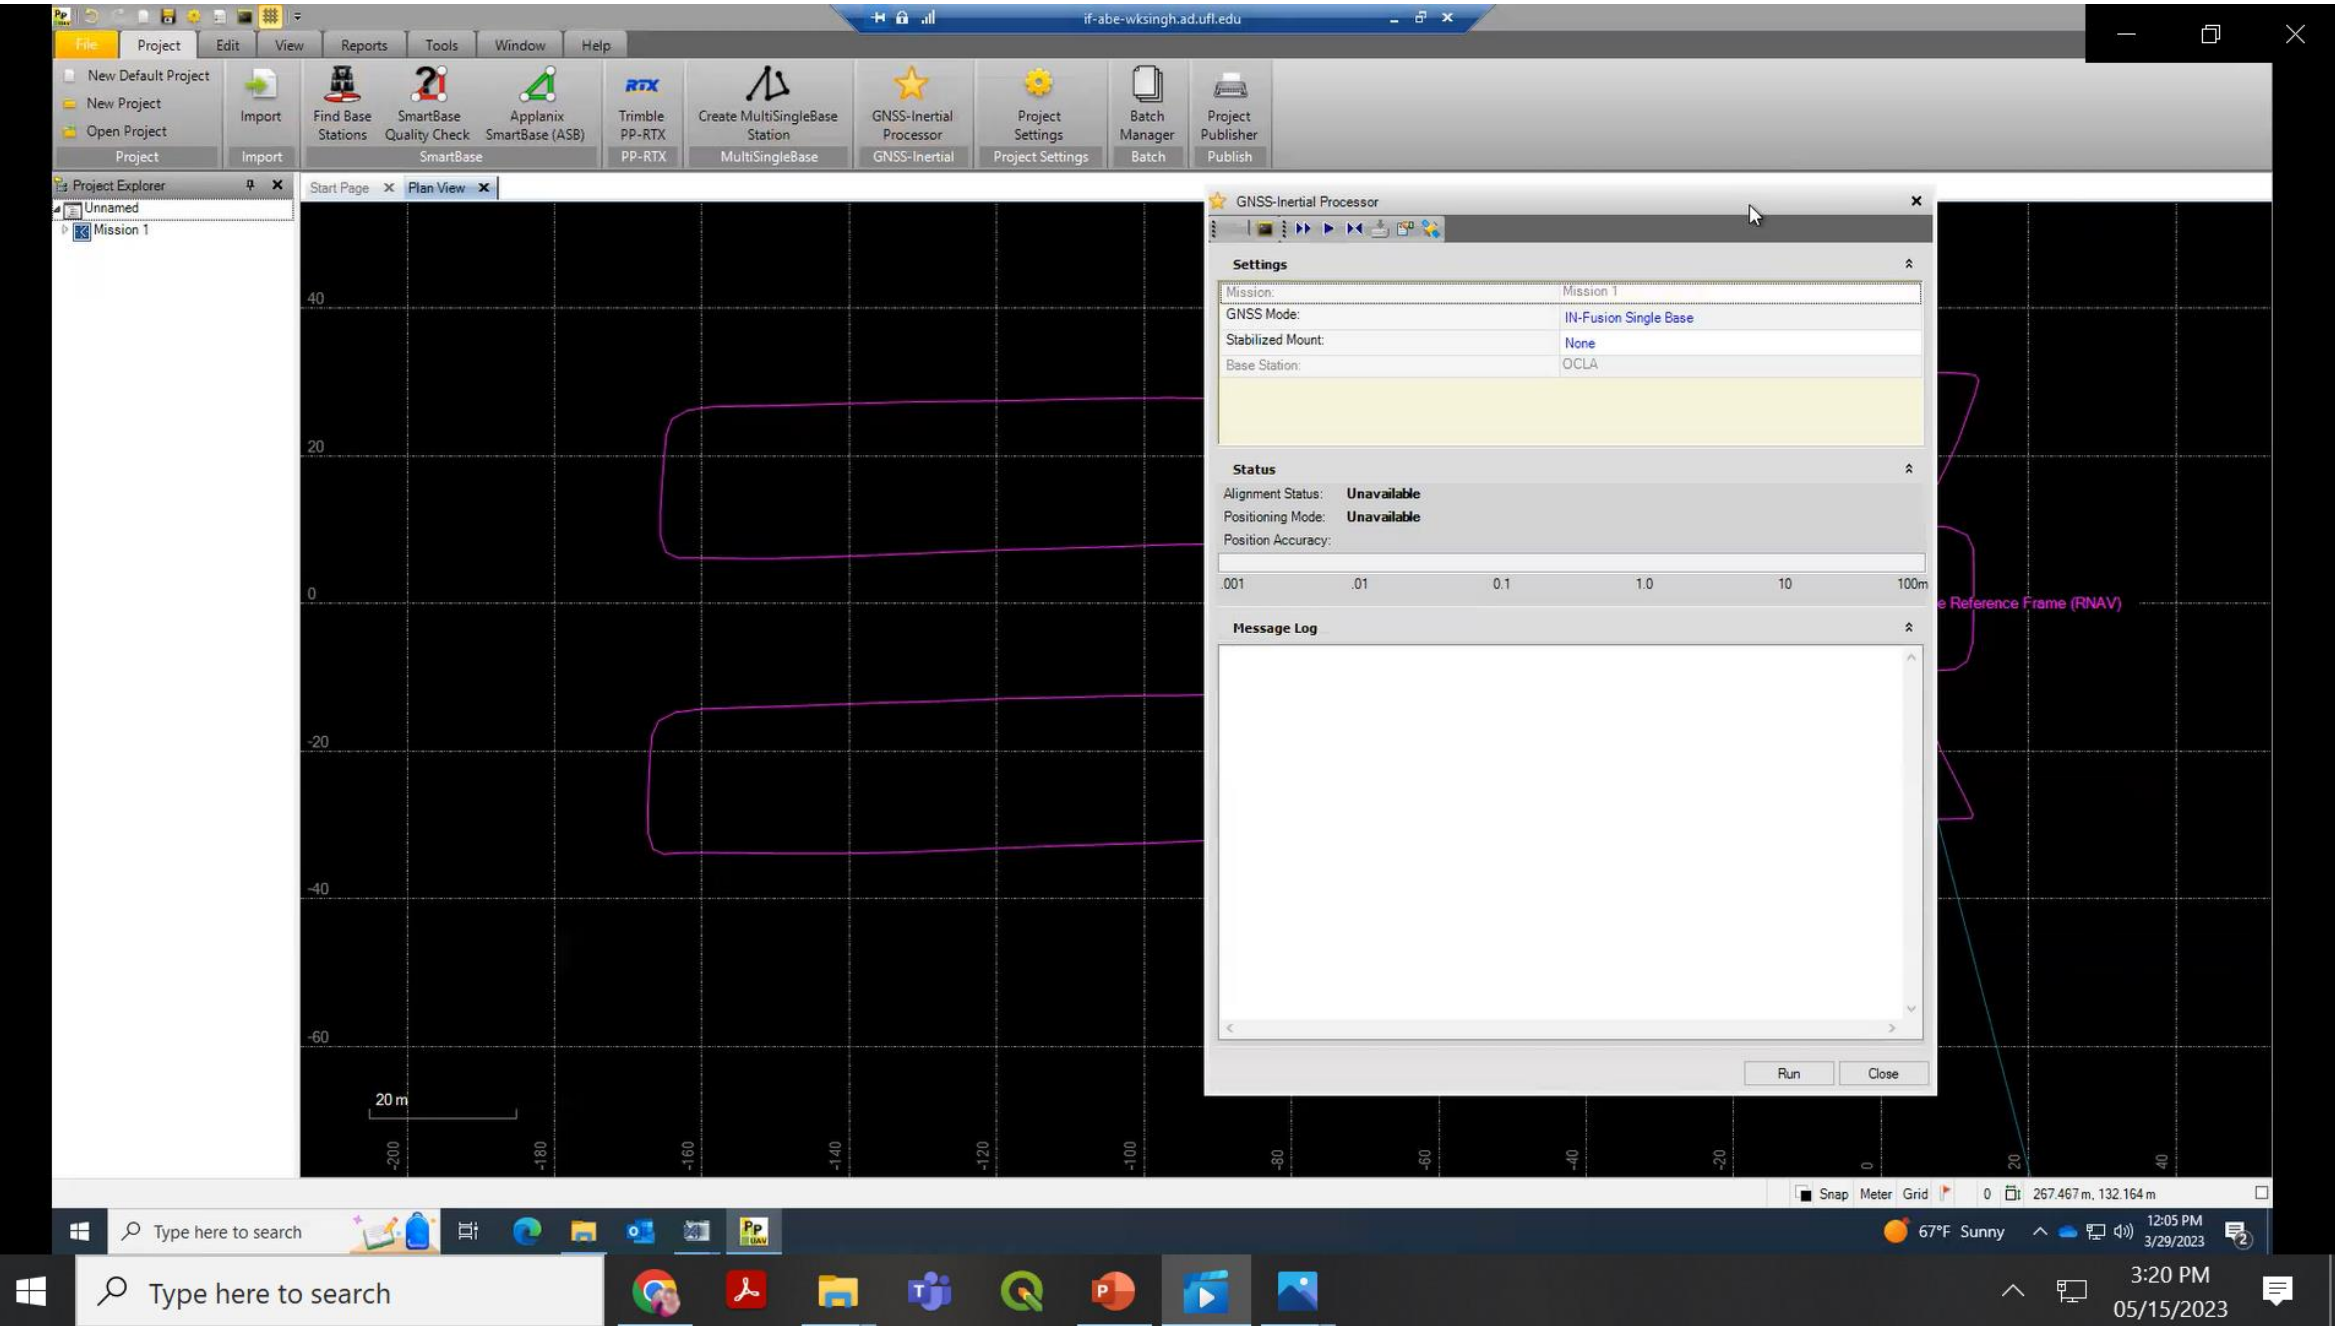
if-abe-wksingh.ad.ufl.edu

File | Project | Edit | View | Reports | Tools | Window | Help

New Default Project
New Project
Open Project
Project

Import
Import

Find Base Stations
SmartBase Quality Check
Applanix SmartBase (ASB)
SmartBase

RTX
Trimble PP-RTX
PP-RTX

Create MultiSingleBase Station
MultiSingleBase

GNSS-Inertial Processor
GNSS-Inertial

Project Settings
Project Settings

Batch Manager
Batch

Project Publisher
Publish

Project Explorer
Unnamed
Mission 1

Start Page | Plan View

40
20
0
-20
-40
-60
20 m
-200 -180 -160 -140 -120 -100 -80 -60 -40 -20 0 20 40

e Reference Frame (RNAV)

GNSS-Inertial Processor

Settings

| | |
|---|---|
| Mission: | Mission 1 |
| GNSS Mode: | IN-Fusion Single Base |
| Stabilized Mount: | None |
| Base Station: | OCLA |

Status
Alignment Status: Unavailable
Positioning Mode: Unavailable
Position Accuracy:
.001 .01 0.1 1.0 10 100m

Message Log

Run | Close

Snap Meter Grid 0 267.467 m, 132.164 m

Type here to search
67°F Sunny
12:05 PM
3/29/2023

Type here to search
3:20 PM
05/15/2023